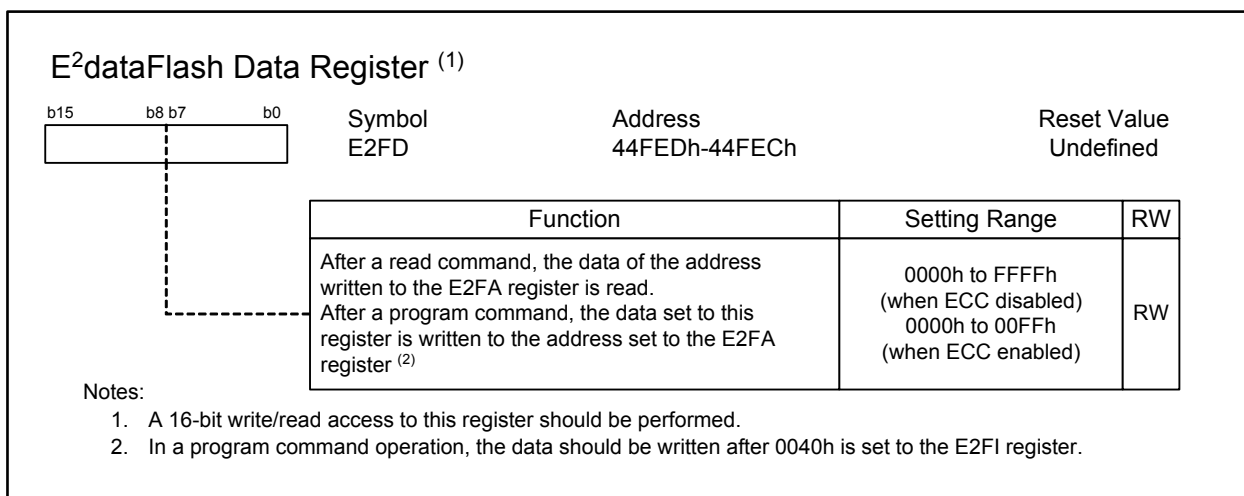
E$^2$dataFlash Data Register $^{(1)}$

b15 b8 b7 b0

Symbol
E2FD

Address
44FEDh-44FECh

Reset Value
Undefined

| Function | Setting Range | RW |
|---|---|---|
| After a read command, the data of the address written to the E2FA register is read. After a program command, the data set to this register is written to the address set to the E2FA register $^{(2)}$ | 0000h to FFFFh (when ECC disabled) 0000h to 00FFh (when ECC enabled) | RW |

Notes:
1. A 16-bit write/read access to this register should be performed.
2. In a program command operation, the data should be written after 0040h is set to the E2FI register.